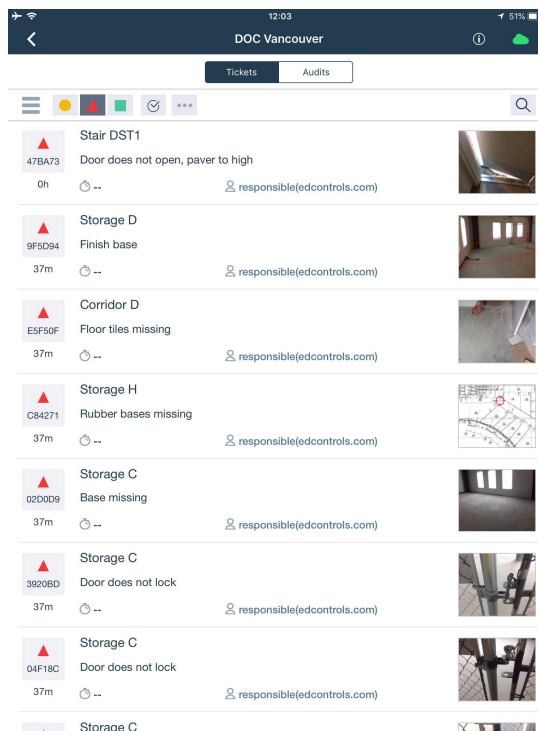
12:03
51%

DOC Vancouver

Tickets
Audits

47BA73
0h
Stair DST1
Door does not open, paver to high
--
responsible(edcontrols.com)

9F5D94
37m
Storage D
Finish base
--
responsible(edcontrols.com)

E5F50F
37m
Corridor D
Floor tiles missing
--
responsible(edcontrols.com)

C84271
37m
Storage H
Rubber bases missing
--
responsible(edcontrols.com)

02D0D9
37m
Storage C
Base missing
--
responsible(edcontrols.com)

3920BD
37m
Storage C
Door does not lock
--
responsible(edcontrols.com)

04F18C
37m
Storage C
Door does not lock
--
responsible(edcontrols.com)

Storage C